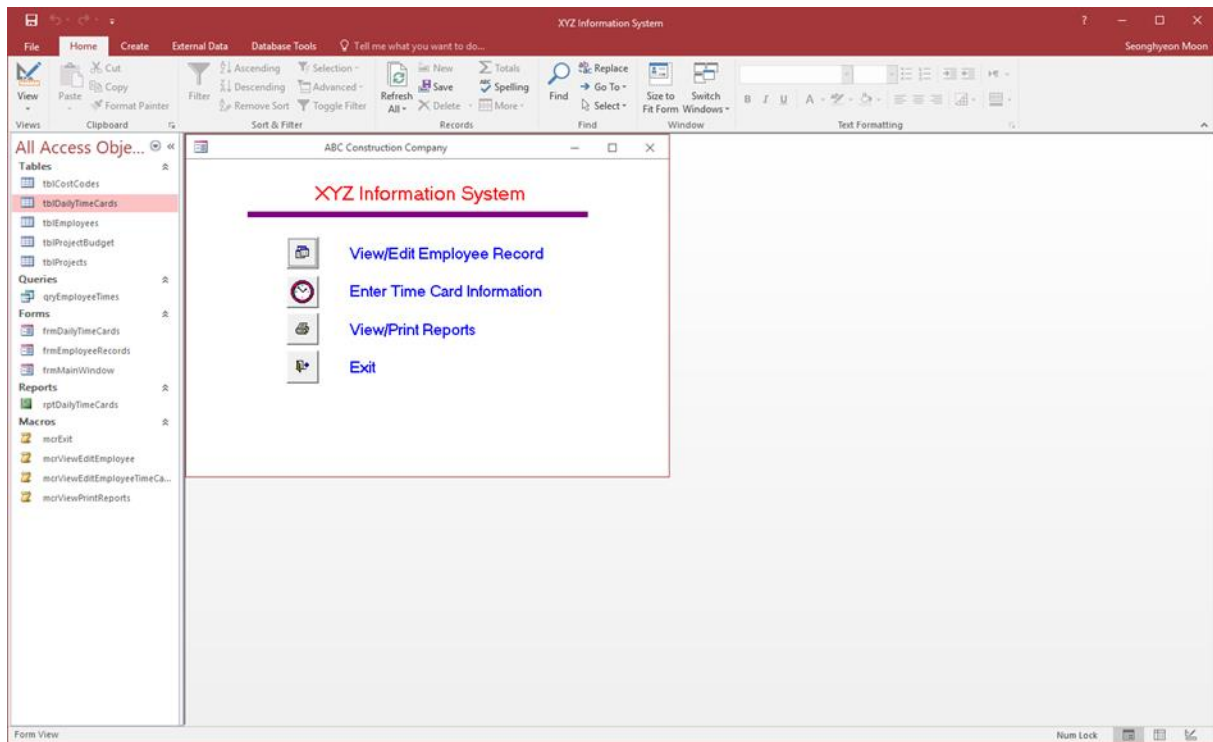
XYZ Information System

?

Seonghyeon Moon

File Home Create External Data Database Tools Tell me what you want to do...

View
Views

Cut
Copy
Paste
Format Painter
Clipboard

Filter
Ascending
Descending
Remove Sort
Selection
Advanced
Toggle Filter
Sort & Filter

Refresh All
New
Save
Delete
Totals
Spelling
More
Records

Find
Replace
Go To
Select
Find

Size to Fit Form
Switch Windows
Window

B I U A
Text Formatting

All Access Obje...
Tables
tblCostCodes
tblDailyTimeCards
tblEmployees
tblProjectBudget
tblProjects
Queries
qryEmployeeTimes
Forms
frmDailyTimeCards
frmEmployeeRecords
frmMainWindow
Reports
rptDailyTimeCards
Macros
mcrExit
mcrViewEditEmployee
mcrViewEditEmployeeTimeCa...
mcrViewPrintReports

ABC Construction Company

XYZ Information System

View/Edit Employee Record

Enter Time Card Information

View/Print Reports

Exit

Form View

Num Lock